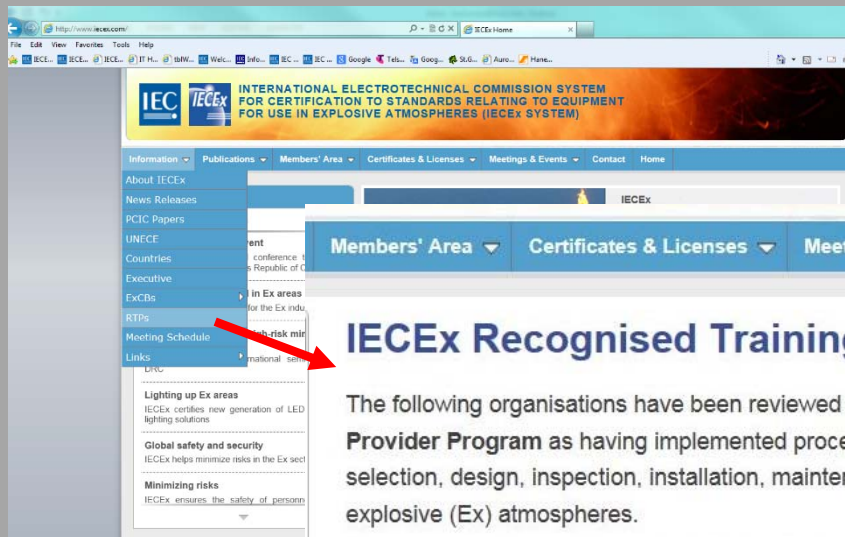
http://www.iecex.com/
IECEx Home
File Edit View Favorites Tools Help
IECE... IECE... IECE... IT H... tbIW... Welc... Info... IEC ... IEC ... Google Tels... Goog... St.G... Auro... Hane...

IEC IECEx
INTERNATIONAL ELECTROTECHNICAL COMMISSION SYSTEM FOR CERTIFICATION TO STANDARDS RELATING TO EQUIPMENT FOR USE IN EXPLOSIVE ATMOSPHERES (IECEx SYSTEM)

Information Publications Members' Area Certificates & Licenses Meetings & Events Contact Home

About IECEx
News Releases
PCIC Papers
UNECE
Countries
Executive
ExCBs
RTPs
Meeting Schedule
Links

IECEx

ent
conference
s Republic of C
in Ex areas
for the Ex indu
igh-risk min
rnational semi
DRC

Lighting up Ex areas
IECEx certifies new generation of LED lighting solutions

Global safety and security
IECEx helps minimize risks in the Ex sect

Minimizing risks
IECEx ensures the safety of personn

Members' Area Certificates & Licenses Mee

IECEx Recognised Trainin

The following organisations have been reviewed Provider Program as having implemented proce selection, design, inspection, installation, mainte explosive (Ex) atmospheres.